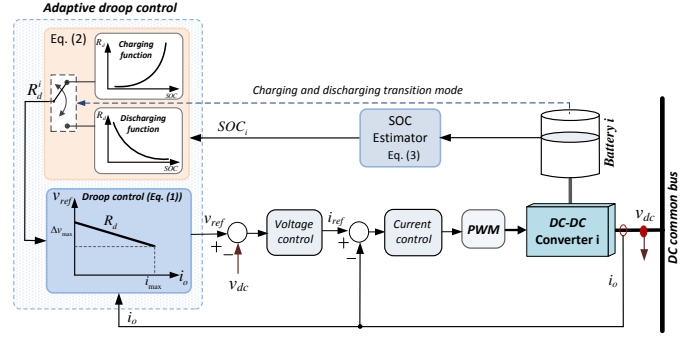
Adaptive droop control

Eq. (2)

$R_d$

Charging function

SOC

$R_d$

Discharging function

SOC

$R_d^i$

Charging and discharging transition mode

$SOC_i$

SOC Estimator Eq. (3)

Battery i

DC common bus

$v_{ref}$

Droop control (Eq. (1))

$R_d$

$\Delta v_{max}$

$i_{max}$

$i_o$

$v_{ref}$

+

−

$v_{dc}$

Voltage control

$i_{ref}$

+

−

Current control

PWM

DC-DC Converter i

$v_{dc}$

$i_o$

$i_o$